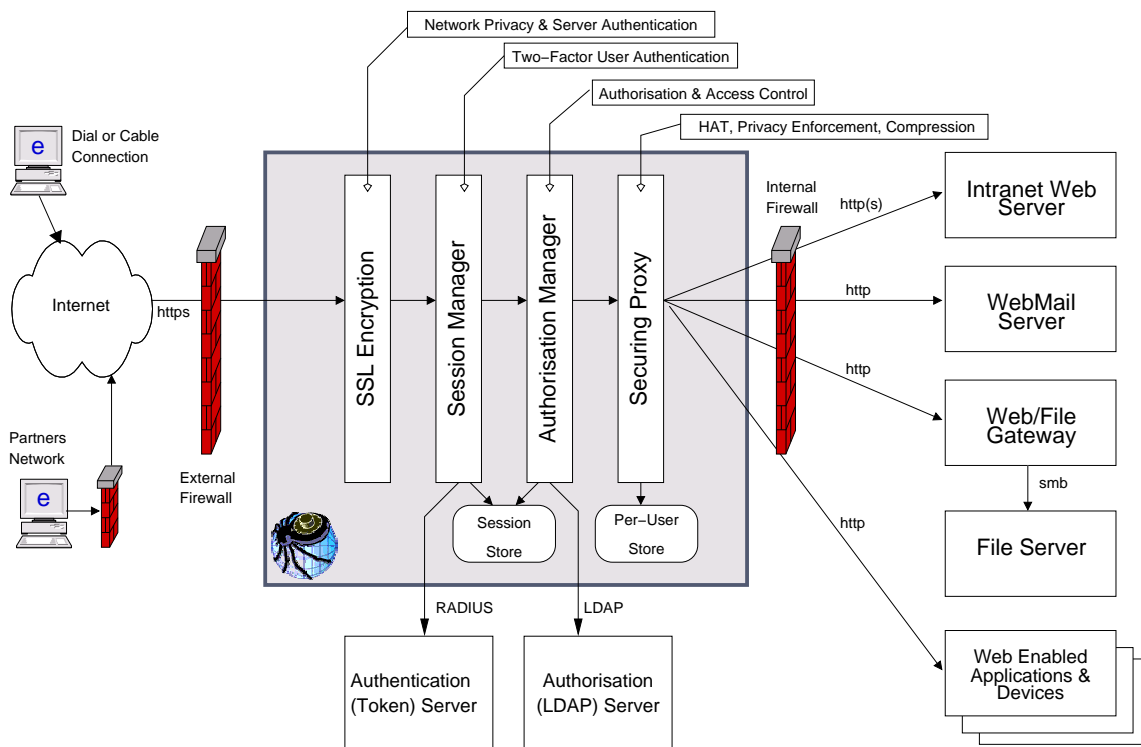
Network Privacy & Server Authentication

Two–Factor User Authentication

Authorisation & Access Control

HAT, Privacy Enforcement, Compression

e

Dial or Cable Connection

Internet

https

Partners Network

e

External Firewall

SSL Encryption

Session Manager

Authorisation Manager

Securing Proxy

Session Store

Per–User Store

Internal Firewall

http(s)

Intranet Web Server

http

WebMail Server

http

Web/File Gateway

smb

File Server

http

Web Enabled Applications & Devices

RADIUS

LDAP

Authentication (Token) Server

Authorisation (LDAP) Server